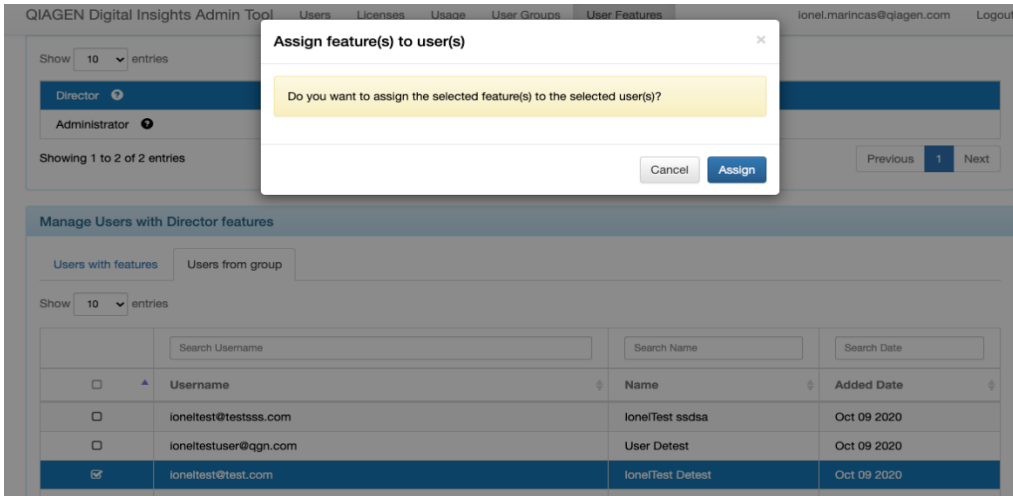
QIAGEN Digital Insights Admin Tool Users Licenses Usage User Groups User Features ionel.marincas@qiagen.com Logout

Show 10 entries

Director

Administrator

Showing 1 to 2 of 2 entries

Previous 1 Next

Assign feature(s) to user(s)

×

Do you want to assign the selected feature(s) to the selected user(s)?

Cancel Assign

Manage Users with Director features

Users with features | Users from group

Show 10 entries

| | Search Username | Search Name | Search Date |
|---|---|---|---|
| ☐ | Username | Name | Added Date |
| ☐ | ioneltest@testsss.com | IonelTest ssdsa | Oct 09 2020 |
| ☐ | ioneltestuser@qgn.com | User Detest | Oct 09 2020 |
| ☑ | ioneltest@test.com | IonelTest Detest | Oct 09 2020 |